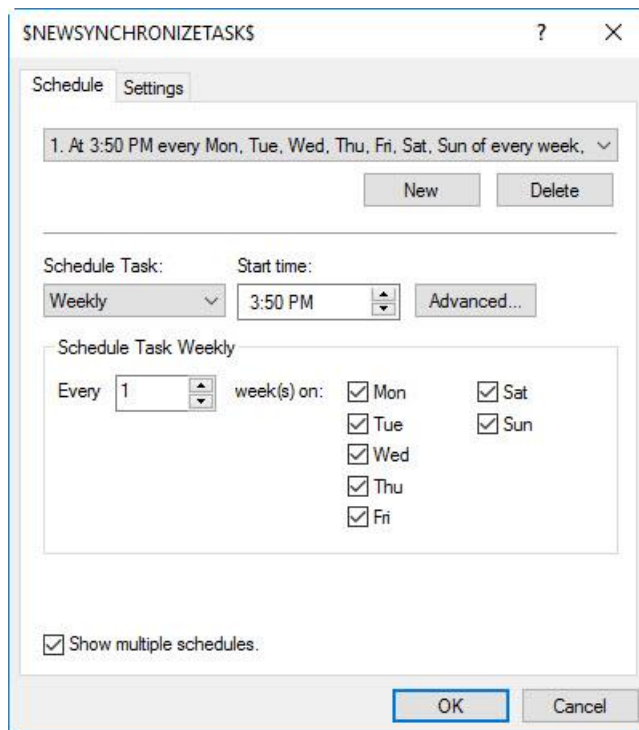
$NEWSYNCHRONIZETASK$ ? ×

Schedule Settings

1. At 3:50 PM every Mon, Tue, Wed, Thu, Fri, Sat, Sun of every week,

New Delete

Schedule Task:
Weekly

Start time:
3:50 PM

Advanced...

Schedule Task Weekly

Every 1 week(s) on:

Mon
Tue
Wed
Thu
Fri
Sat
Sun

Show multiple schedules.

OK Cancel